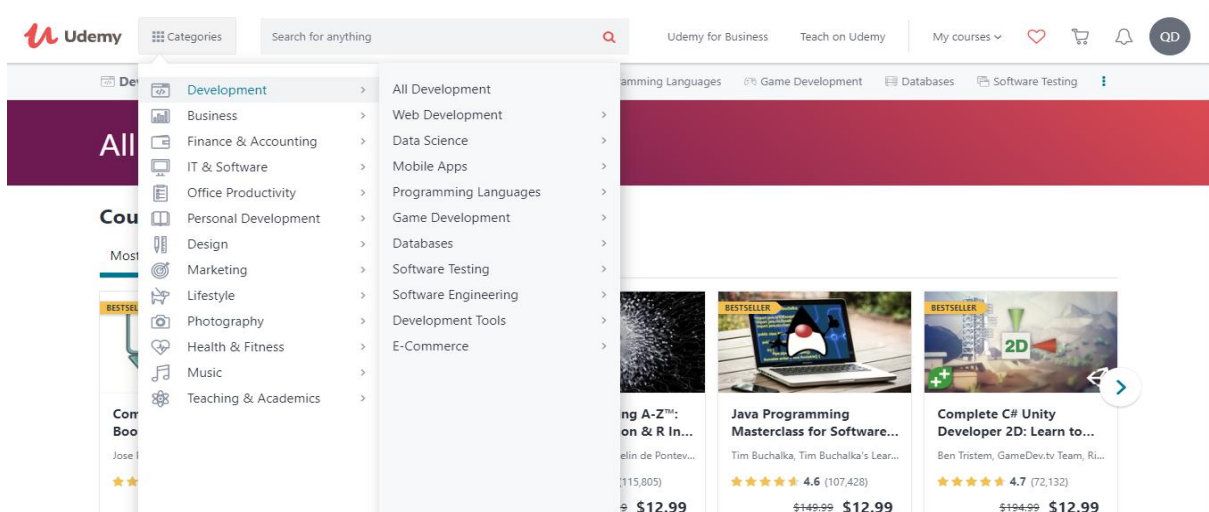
Udemy Categories Search for anything Udemy for Business Teach on Udemy My courses QD

Dev ramming Languages Game Development Databases Software Testing

All

Cou

Most

Development
Business
Finance & Accounting
IT & Software
Office Productivity
Personal Development
Design
Marketing
Lifestyle
Photography
Health & Fitness
Music
Teaching & Academics

All Development
Web Development
Data Science
Mobile Apps
Programming Languages
Game Development
Databases
Software Testing
Software Engineering
Development Tools
E-Commerce

BESTSEL
Com
Boo
Jose

ng A-Z™:
on & R In...
elin de Ponteν...
(115,805)
$12.99

BESTSELLER
Java Programming Masterclass for Software...
Tim Buchalka, Tim Buchalka's Lear...
4.6 (107,428)
$149.99 $12.99

BESTSELLER
2D
Complete C# Unity Developer 2D: Learn to...
Ben Tristem, GameDev.tv Team, Ri...
4.7 (72,132)
$194.99 $12.99